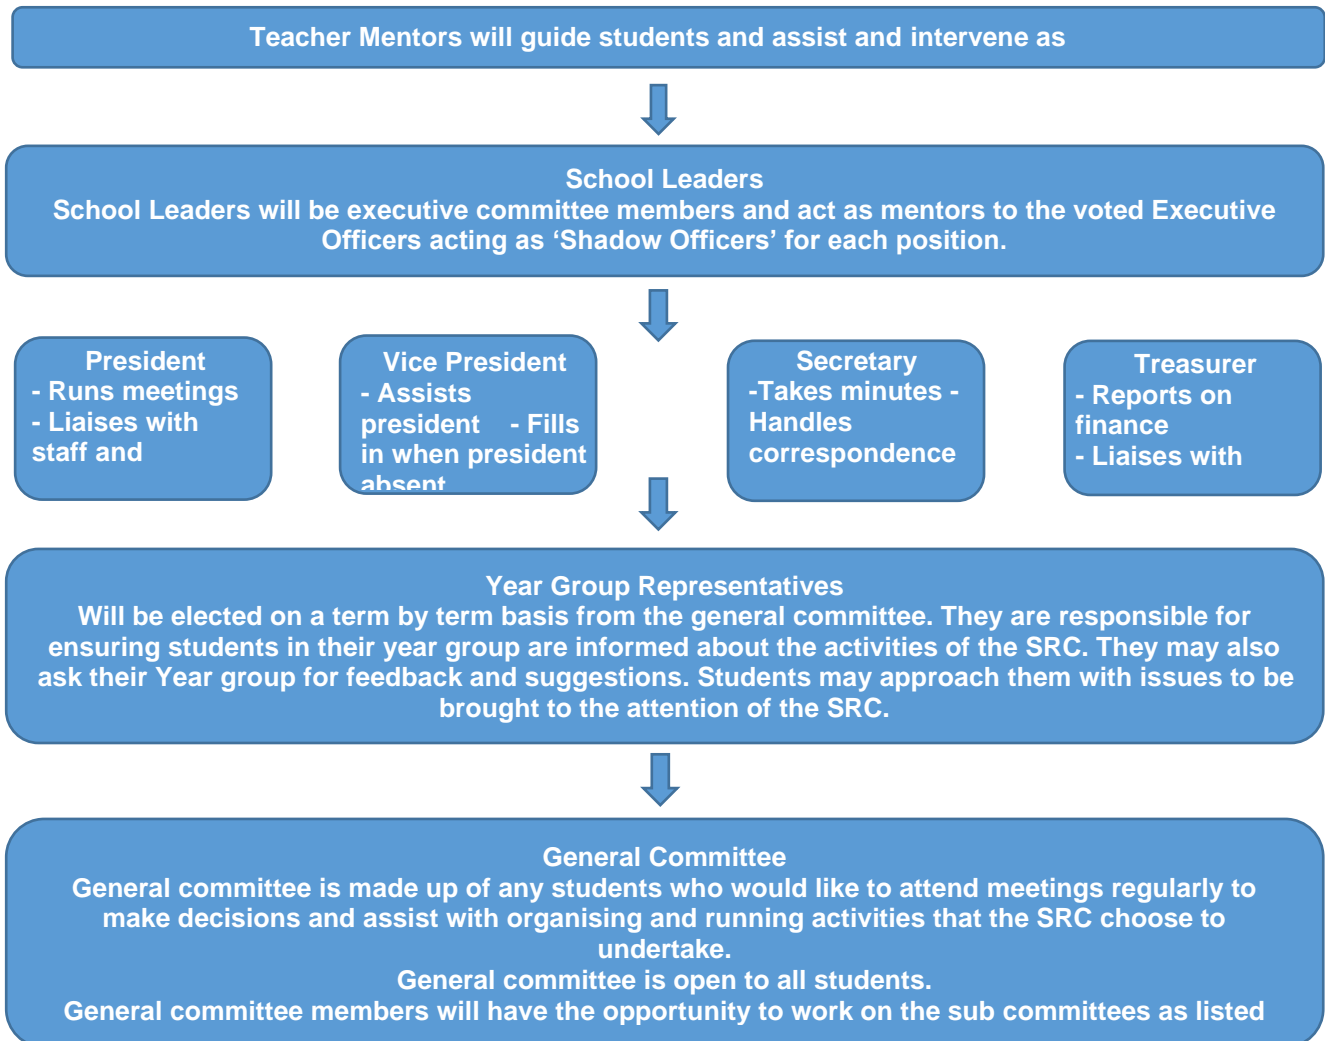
Teacher Mentors will guide students and assist and intervene as

School Leaders
School Leaders will be executive committee members and act as mentors to the voted Executive Officers acting as 'Shadow Officers' for each position.

President
- Runs meetings
- Liaises with staff and

Vice President
- Assists president - Fills in when president absent

Secretary
-Takes minutes - Handles correspondence

Treasurer
- Reports on finance
- Liaises with

Year Group Representatives
Will be elected on a term by term basis from the general committee. They are responsible for ensuring students in their year group are informed about the activities of the SRC. They may also ask their Year group for feedback and suggestions. Students may approach them with issues to be brought to the attention of the SRC.

General Committee
General committee is made up of any students who would like to attend meetings regularly to make decisions and assist with organising and running activities that the SRC choose to undertake.
General committee is open to all students.
General committee members will have the opportunity to work on the sub committees as listed